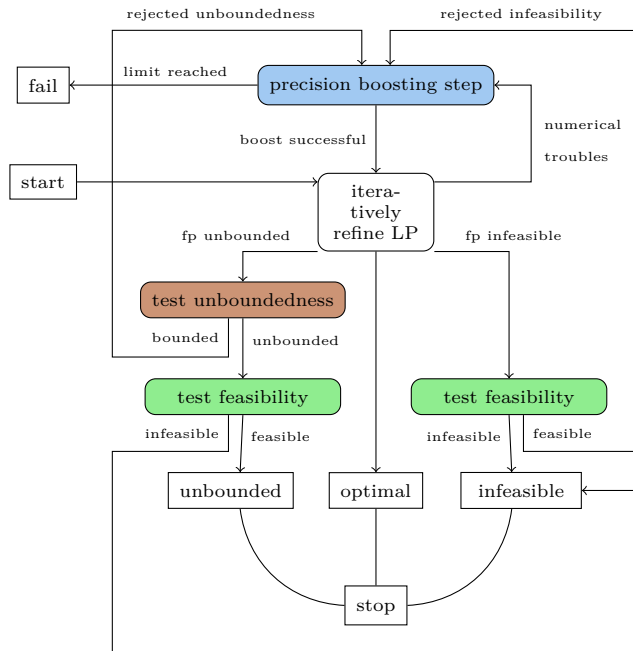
rejected unboundedness

rejected infeasibility

fail

limit reached

precision boosting step

boost successful

numerical troubles

start

iteratively refine LP

fp unbounded

fp infeasible

test unboundedness

bounded

unbounded

test feasibility

test feasibility

infeasible

feasible

infeasible

feasible

unbounded

optimal

infeasible

stop